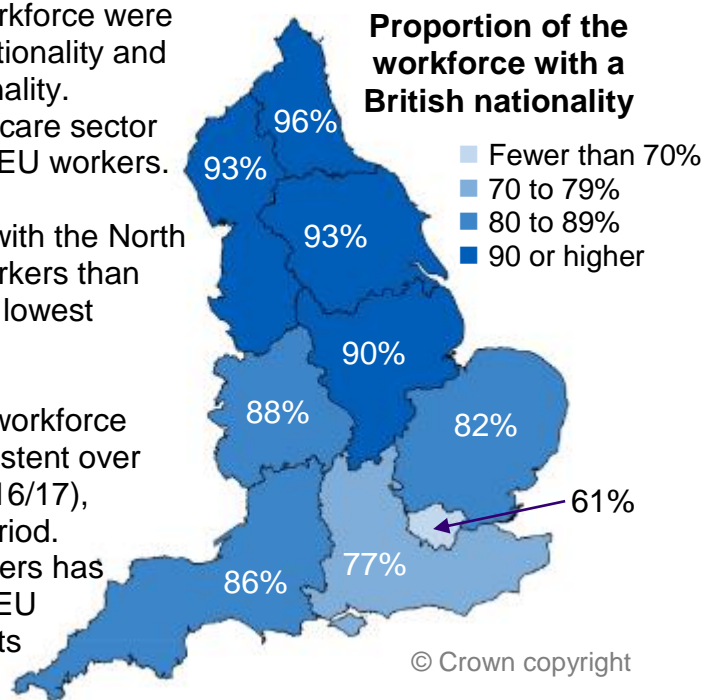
rkforce were
tionality and
ality.
care sector
EU workers.

with the North
rkers than
lowest

workforce
stent over
16/17),
riod.
ers has
EU
ts

**Proportion of the workforce with a British nationality**

Fewer than 70%
70 to 79%
80 to 89%
90 or higher

96%
93%
93%
90%
88%
82%
61%
77%
86%

© Crown copyright